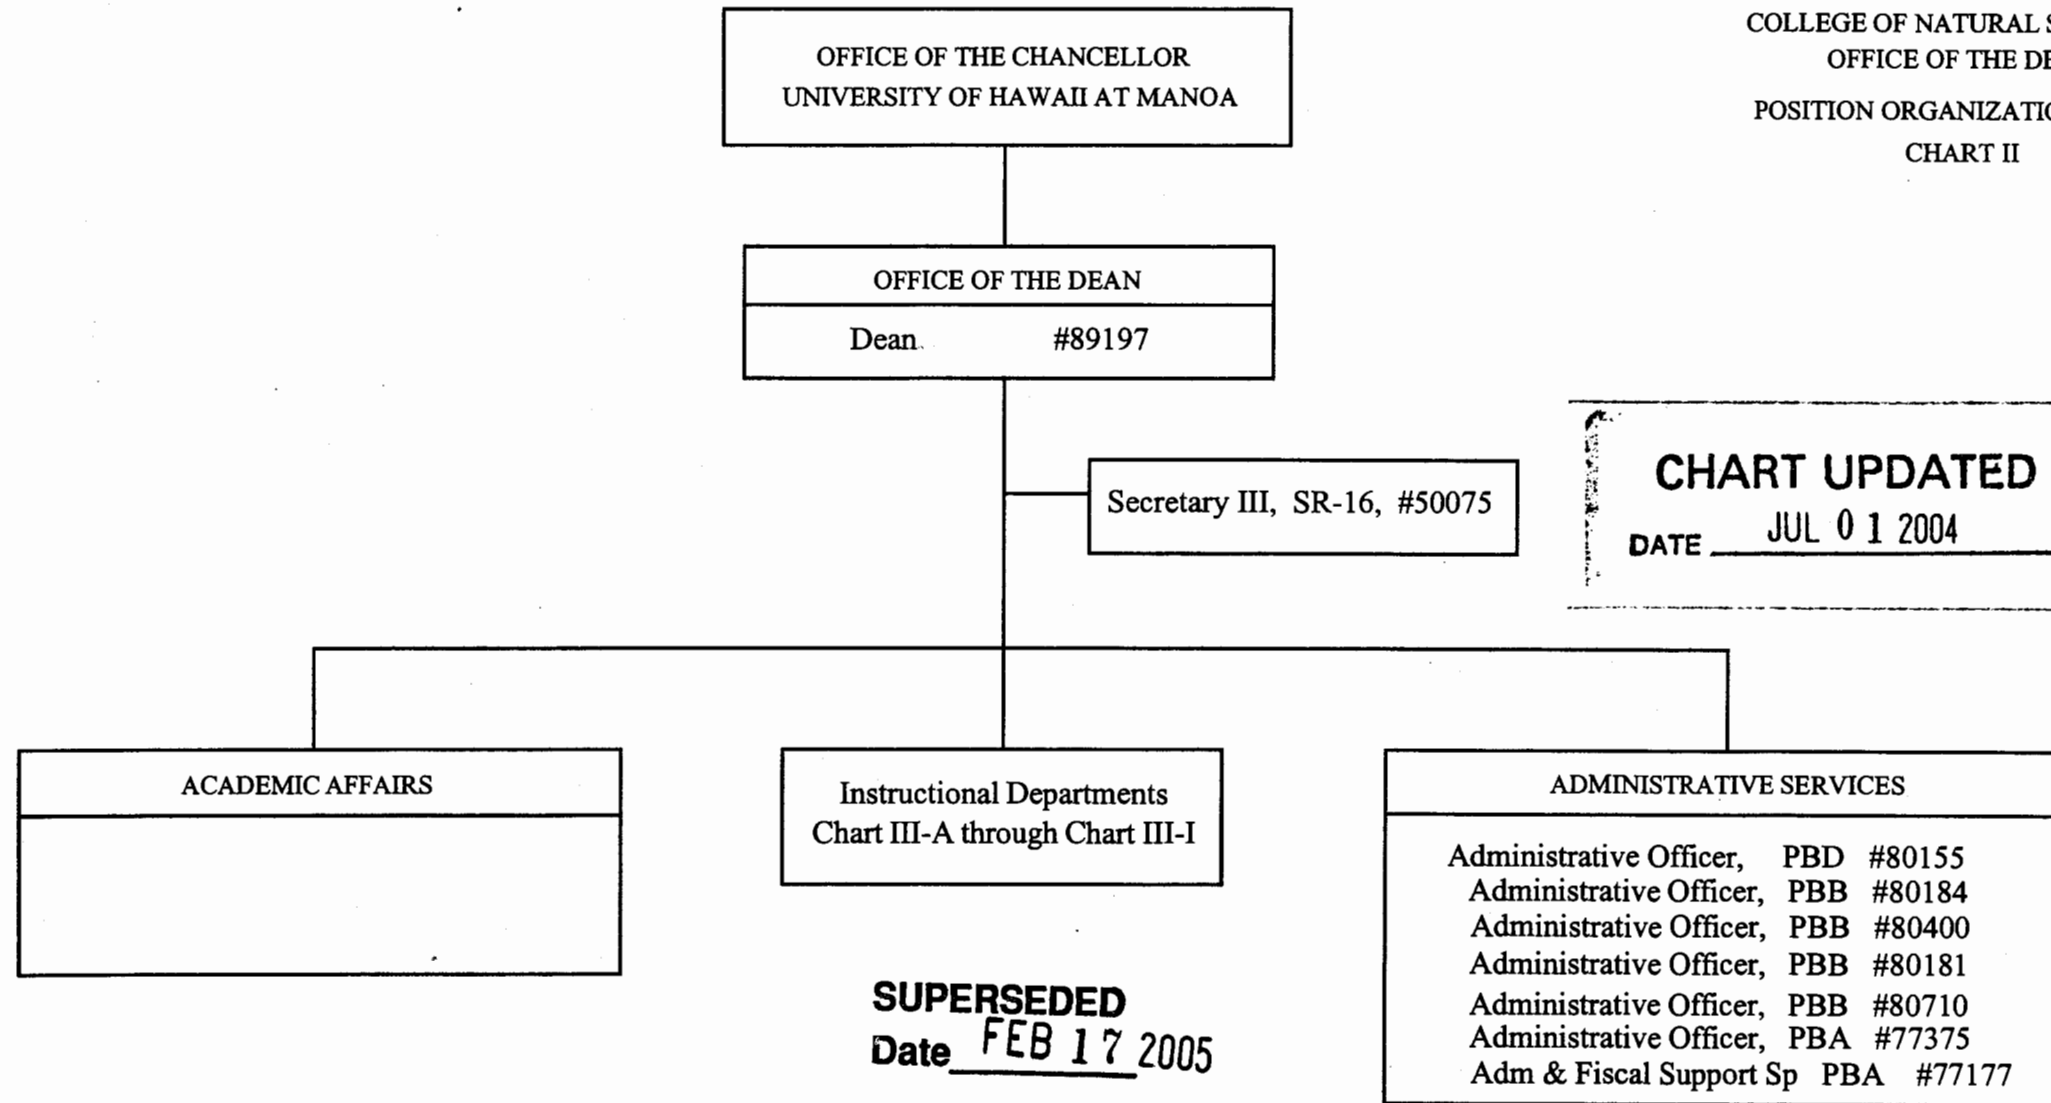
COLLEGE OF NATURAL S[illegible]
OFFICE OF THE DE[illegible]
POSITION ORGANIZATIO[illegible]
CHART II

OFFICE OF THE CHANCELLOR
UNIVERSITY OF HAWAII AT MANOA

OFFICE OF THE DEAN
Dean #89197

Secretary III, SR-16, #50075

CHART UPDATED
DATE JUL 0 1 2004

ACADEMIC AFFAIRS

Instructional Departments
Chart III-A through Chart III-I

ADMINISTRATIVE SERVICES

Administrative Officer, PBD #80155
Administrative Officer, PBB #80184
Administrative Officer, PBB #80400
Administrative Officer, PBB #80181
Administrative Officer, PBB #80710
Administrative Officer, PBA #77375
Adm & Fiscal Support Sp PBA #77177

SUPERSEDED
Date FEB 17 2005